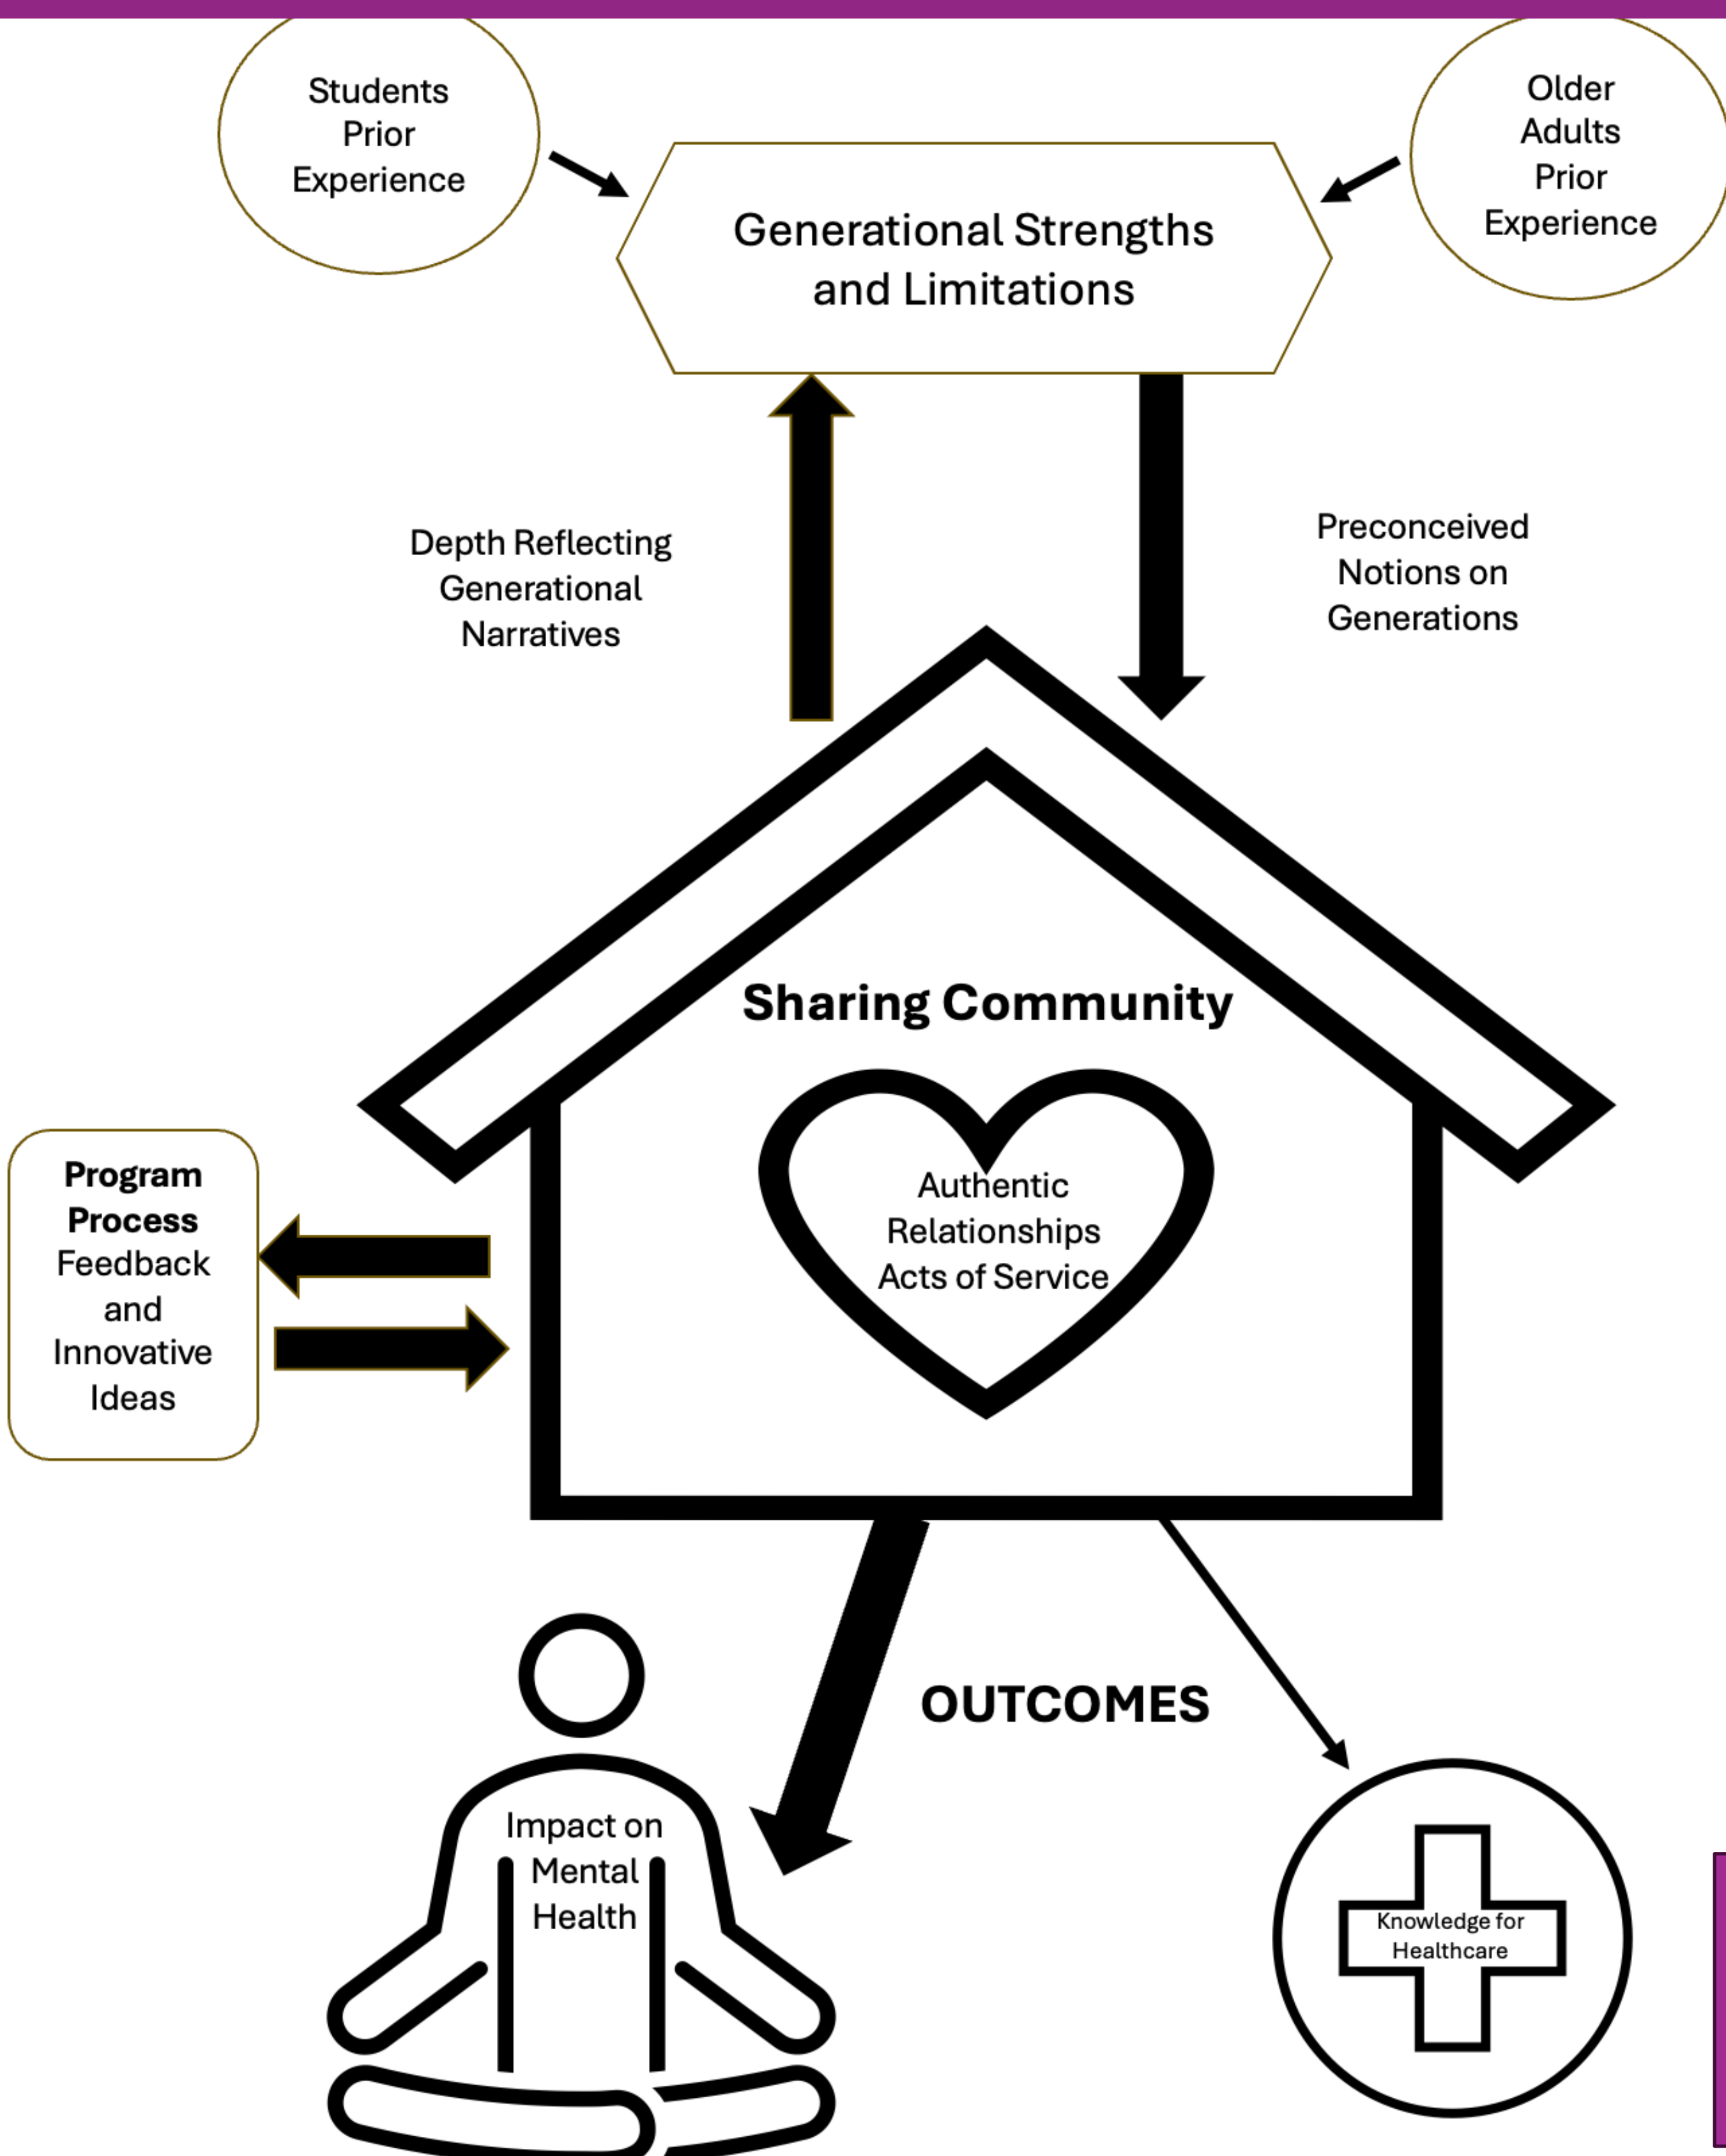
Students Prior Experience

Generational Strengths and Limitations

Older Adults Prior Experience

Depth Reflecting Generational Narratives

Preconceived Notions on Generations

Sharing Community

Authentic Relationships Acts of Service

**Program Process** Feedback and Innovative Ideas

OUTCOMES

Impact on Mental Health

Knowledge for Healthcare